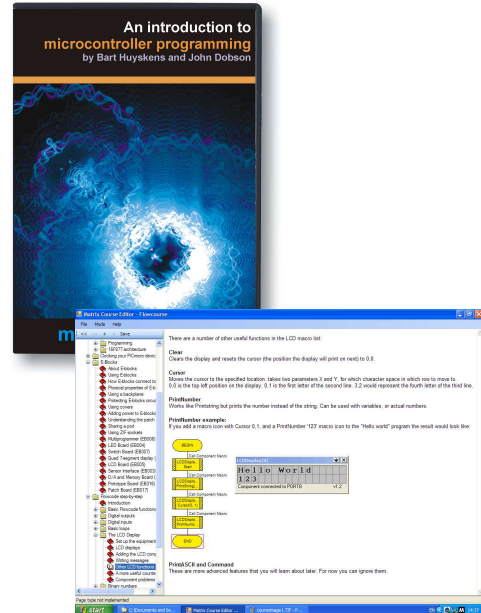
An introduction to
microcontroller programming
by Bart Huyskens and John Dobson

m

Matrix Course Editor - Flowcourse

File Mode Help

<< > Save

Programming
16F877 architecture
Clocking your PICmicro device
E-Blocks
About E-blocks
Using E-blocks
How E-blocks connect to
Physical properties of E-b
Using a backplane
Protecting E-blocks circuit
Using covers
Adding power to E-blocks
Understanding the patch
Sharing a port
Using ZIF sockets
Multiprogrammer (EB006)
LED Board (EB004)
Switch Board (EB007)
Quad 7-segment display (
LCD Board (EB005)
Sensor Interface (EB003)
D/A and Memory Board (
Prototype Board (EB016)
Patch Board (EB017)
Flowcode step-by-step
Introduction
Basic Flowcode functions
Digital outputs
Digital inputs
Basic loops
The LCD Display
Set up the equipment
LCD displays
Adding the LCD comp
Writing messages
Other LCD functions
A more useful counte
Component problems
Binary numbers

There are a number of other useful functions in the LCD macro list:

Clear
Clears the display and resets the cursor (the position the display will print on next) to 0,0.

Cursor
Moves the cursor to the specified location, takes two parameters X and Y, for which character space in which row to move to. 0,0 is the top left position on the display. 0,1 is the first letter of the second line. 3,2 would represent the fourth letter of the third line.

PrintNumber
Works like Printstring but prints the number instead of the string. Can be used with variables, or actual numbers.

PrintNumber example:
If you add a macro icon with Cursor 0,1, and a PrintNumber '123' macro icon to the "Hello world" program the result would look like:

BEGIN
Call Component Macro
LCDDisplay(0): Start
Call Component Macro
LCDDisplay(0): PrintString(...
Call Component Macro
LCDDisplay(0): Cursor(0, 1)
Call Component Macro
LCDDisplay(0): PrintNumb...
END

LCDDisplay(0)
Hello World
123
Component connected to PORTB v1.2

PrintASCII and Command
These are more advanced features that you will learn about later. For now you can ignore them.

Page topic not implemented

start C:\Documents and Se... Matrix Course Editor ... Ucreatepage LTP - P... EN 14:17